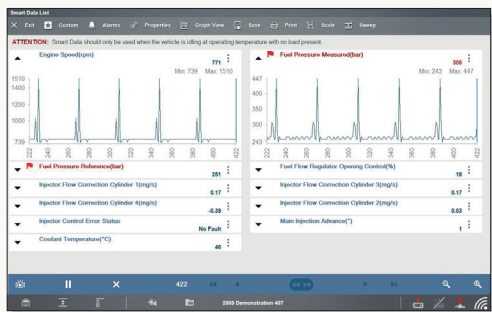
Smart Data List

Exit Custom Alarms Properties Graph View Save Print Scale Sweep

ATTENTION: Smart Data should only be used when the vehicle is idling at operating temperature with no load present

Engine Speed(rpm)
771
Min: 739 Max: 1510
1510
1400
1200
1000
739
220 240 260 280 300 320 340 360 380 400 422

Fuel Pressure Measured(bar)
306
Min: 243 Max: 447
447
400
350
300
243
220 240 260 280 300 320 340 360 380 400 422

Fuel Pressure Reference(bar)
251

Fuel Flow Regulator Opening Control(%)
18

Injector Flow Correction Cylinder 1(mg/s)
0.17

Injector Flow Correction Cylinder 3(mg/s)
0.17

Injector Flow Correction Cylinder 4(mg/s)
-0.39

Injector Flow Correction Cylinder 2(mg/s)
0.03

Injector Control Error Status
No Fault

Main Injection Advance(°)
1

Coolant Temperature(°C)
46

422

2009 Demonstration 407